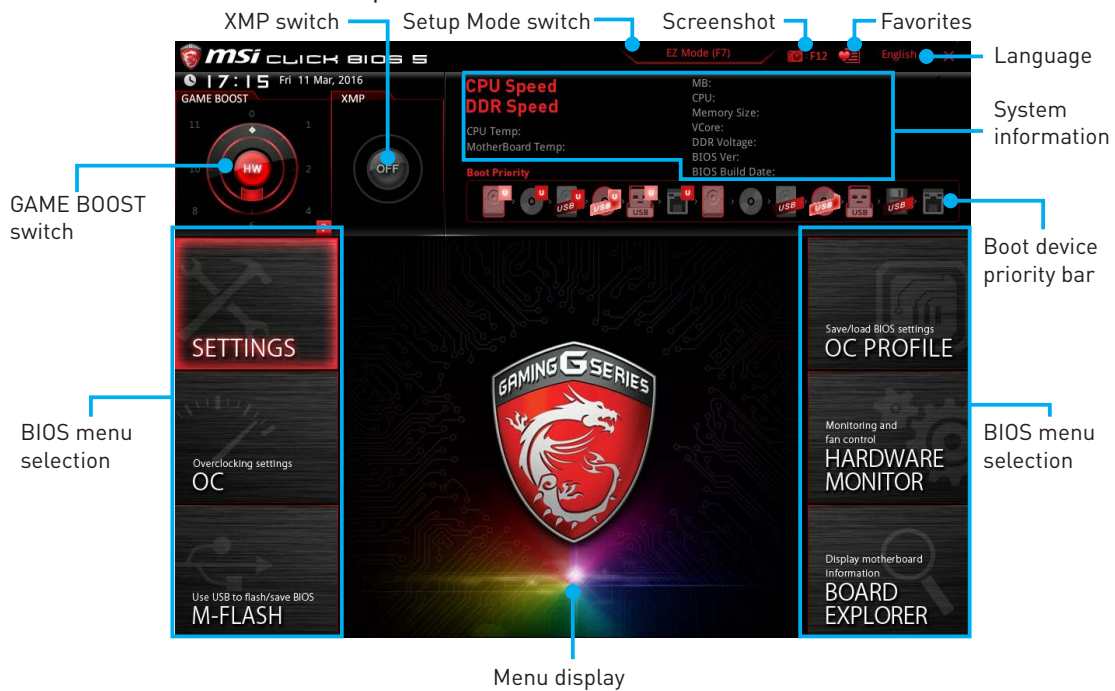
XMP switch
Setup Mode switch
Screenshot
Favorites
Language
System information
GAME BOOST switch
Boot device priority bar
BIOS menu selection
BIOS menu selection
Menu display

MSI CLICK BIOS 5
EZ Mode (F7)
F12
English
17:15 Fri 11 Mar, 2016
GAME BOOST
XMP
HW
OFF
0
1
2
3
4
5
6
7
8
9
10
11
CPU Speed
DDR Speed
CPU Temp:
MotherBoard Temp:
MB:
CPU:
Memory Size:
VCore:
DDR Voltage:
BIOS Ver:
BIOS Build Date:
Boot Priority
U
USB
U
USB
U
USB
U
USB
USB
USB
USB
USB

SETTINGS
Overclocking settings
OC
Use USB to flash/save BIOS
M-FLASH
GAMING G SERIES
Save/load BIOS settings
OC PROFILE
Monitoring and fan control
HARDWARE MONITOR
Display motherboard information
BOARD EXPLORER